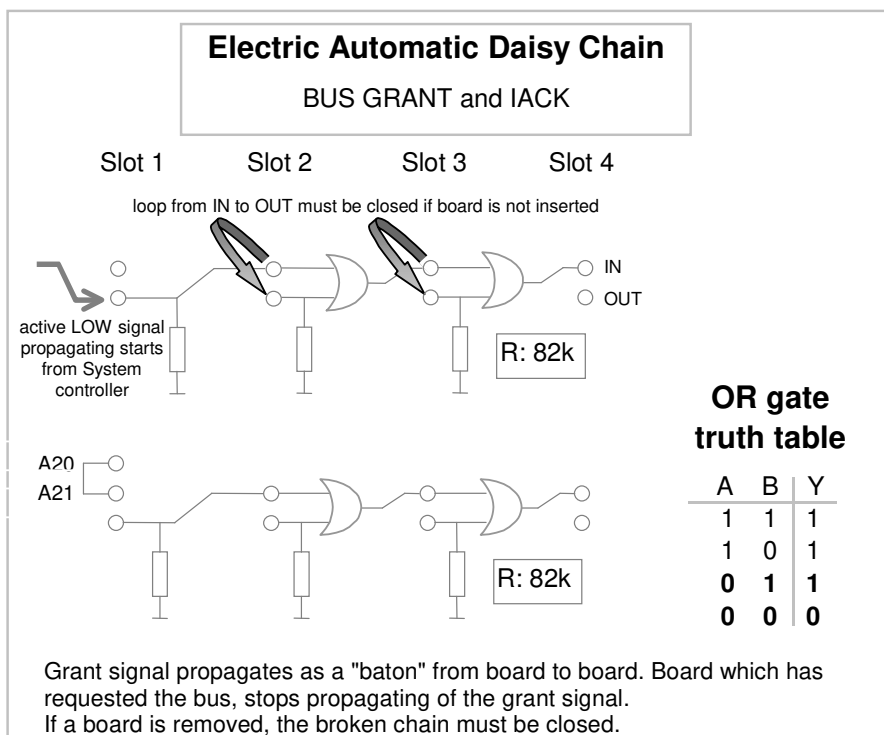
**Electric Automatic Daisy Chain**

BUS GRANT and IACK

Slot 1 Slot 2 Slot 3 Slot 4

loop from IN to OUT must be closed if board is not inserted

IN
OUT

active LOW signal propagating starts from System controller

R: 82k

**OR gate truth table**

A20
A21

| A | B | Y |
|---|---|---|
| 1 | 1 | 1 |
| 1 | 0 | 1 |
| **0** | **1** | **1** |
| **0** | **0** | **0** |

R: 82k

Grant signal propagates as a "baton" from board to board. Board which has requested the bus, stops propagating of the grant signal.
If a board is removed, the broken chain must be closed.